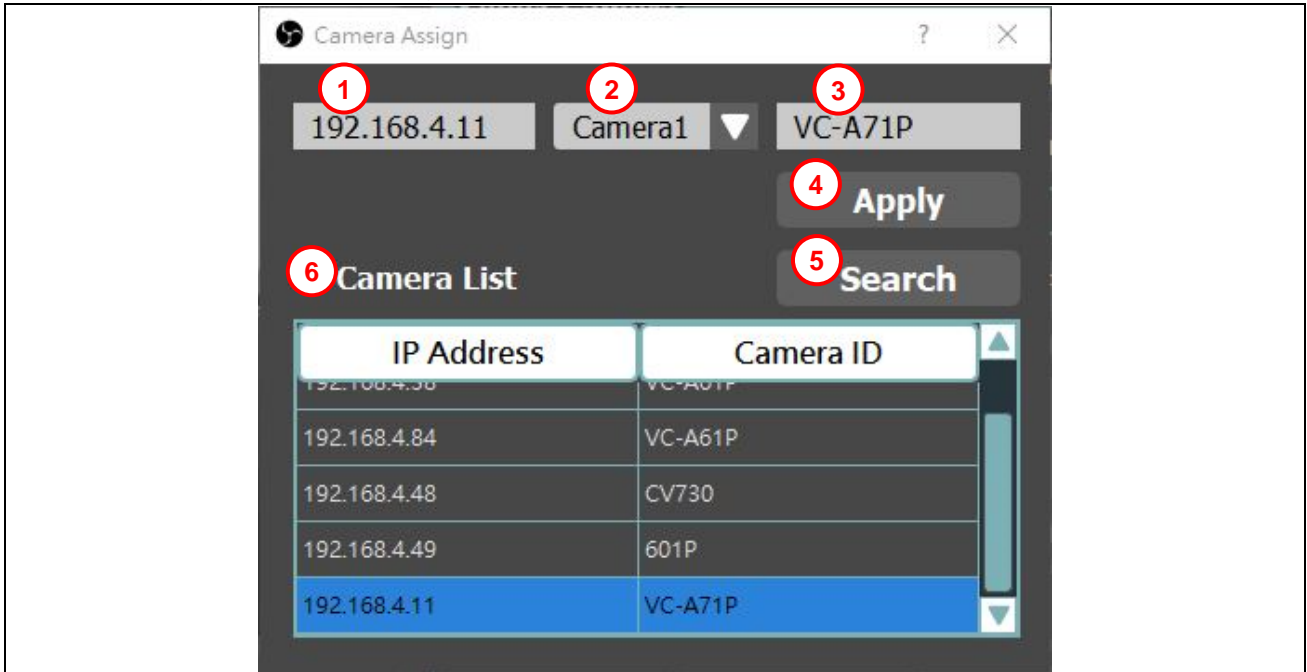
Camera Assign ? ×

1 192.168.4.11

2 Camera1

3 VC-A71P

4 Apply

5 Search

6 Camera List

| IP Address | Camera ID |
|---|---|
| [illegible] | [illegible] |
| 192.168.4.84 | VC-A61P |
| 192.168.4.48 | CV730 |
| 192.168.4.49 | 601P |
| 192.168.4.11 | VC-A71P |